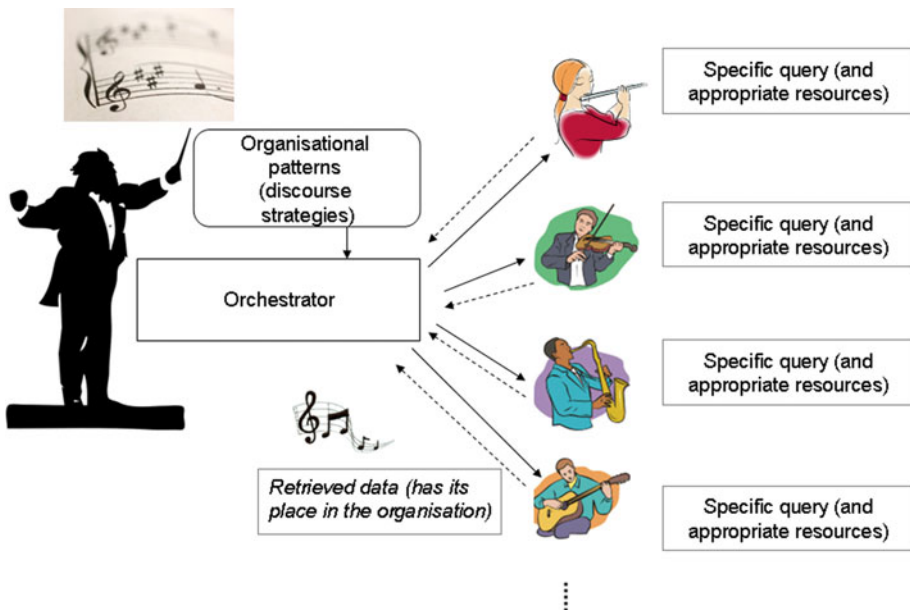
Organisational patterns (discourse strategies)

Orchestrator

Retrieved data (has its place in the organisation)

Specific query (and appropriate resources)

Specific query (and appropriate resources)

Specific query (and appropriate resources)

Specific query (and appropriate resources)